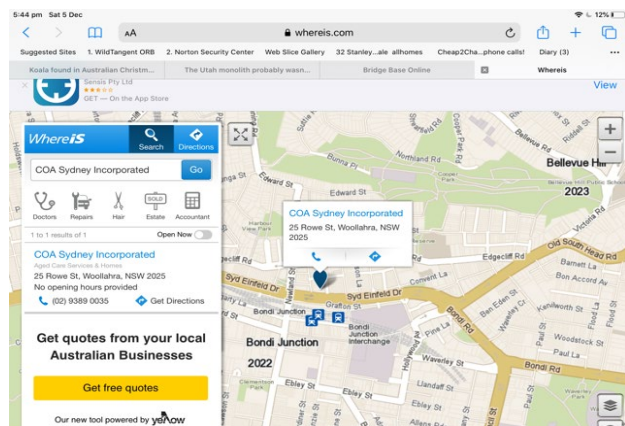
5:44 pm Sat 5 Dec
12%
AA
whereis.com
Suggested Sites 1. WildTangent ORB 2. Norton Security Center Web Slice Gallery 32 Stanley...ale allhomes Cheap2Cha...phone calls! Diary (3)
Koala found in Australian Christm... The Utah monolith probably wasn... Bridge Base Online Whereis
Sensis Pty Ltd
GET — On the App Store
View
WhereiS
Search
Directions
COA Sydney Incorporated
Go
Doctors Repairs Hair Estate Accountant
1 to 1 results of 1
Open Now
COA Sydney Incorporated
Aged Care Services & Homes
25 Rowe St, Woollahra, NSW 2025
No opening hours provided
(02) 9389 0035
Get Directions
Get quotes from your local Australian Businesses
Get free quotes
Our new tool powered by yellow
COA Sydney Incorporated
25 Rowe St, Woollahra, NSW 2025
Bellevue Hill
2023
Bunna Pl
Northland Rd
Edward St
Syd Einfeld Dr
Bondi Junction
Bondi Junction Interchange
Bondi Junction
2022
Old South Head Rd
Edgecliff Rd
Victoria Rd
Barnett La
Grafton St
Oxford St
Waverley St
Ebley St
Denison St
Kenilworth St
Paul St
Llandaff St
Bondi Rd
Ocean St
Rowe St
Cross St
Newland St
Leswell St
Mill Hill Rd